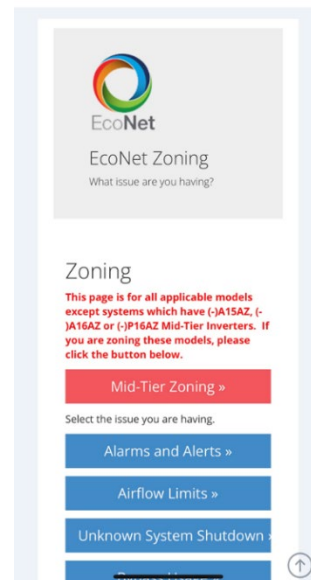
EcoNet

EcoNet Zoning

What issue are you having?

Zoning

This page is for all applicable models except systems which have (-)A15AZ, (-)A16AZ or (-)P16AZ Mid-Tier Inverters. If you are zoning these models, please click the button below.

Mid-Tier Zoning »

Select the issue you are having.

Alarms and Alerts »

Airflow Limits »

Unknown System Shutdown »

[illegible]